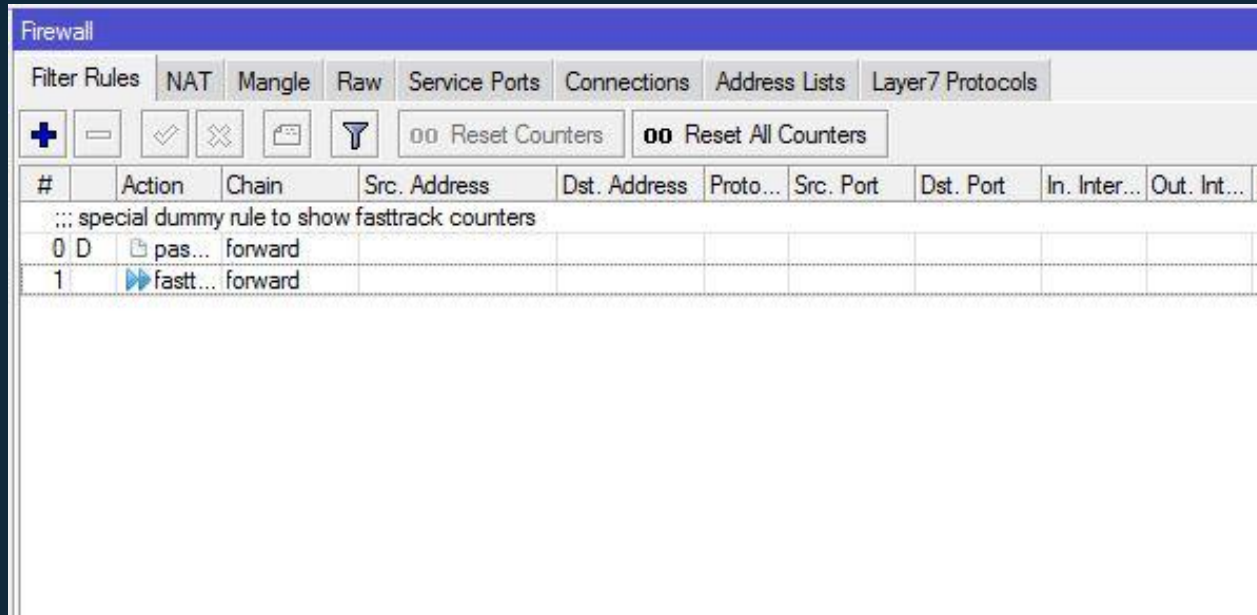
Firewall

Filter Rules | NAT | Mangle | Raw | Service Ports | Connections | Address Lists | Layer7 Protocols

00 Reset Counters | 00 Reset All Counters

| # | | Action | Chain | Src. Address | Dst. Address | Proto... | Src. Port | Dst. Port | In. Inter... | Out. Int... |
|---|---|---|---|---|---|---|---|---|---|---|
| ;;; special dummy rule to show fasttrack counters | | | | | | | | | | |
| 0 | D | pas... | forward | | | | | | | |
| 1 | | fastt... | forward | | | | | | | |